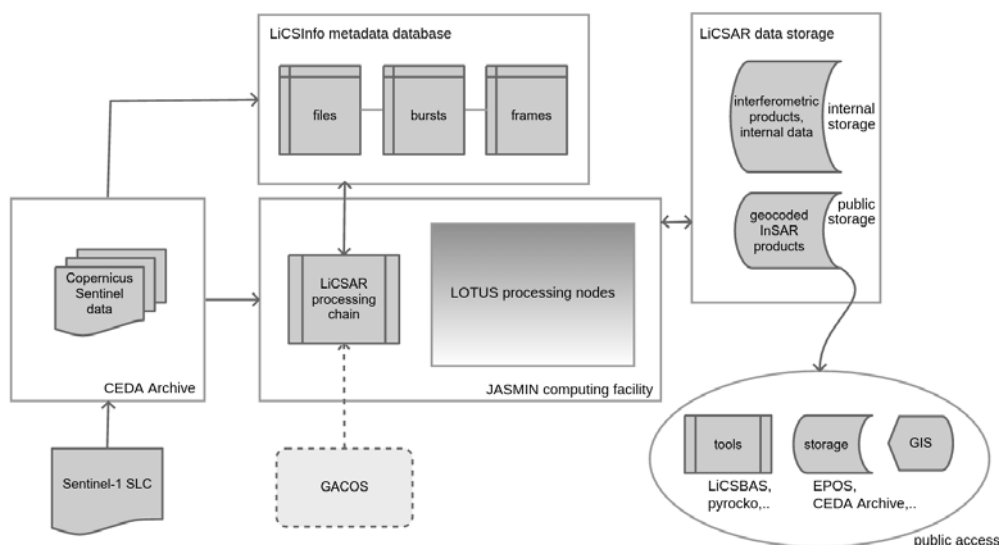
LiCSInfo metadata database

files

bursts

frames

LiCSAR data storage

interferometric products, internal data

internal storage

geocoded InSAR products

public storage

Copernicus Sentinel data

CEDA Archive

LiCSAR processing chain

LOTUS processing nodes

JASMIN computing facility

Sentinel-1 SLC

GACOS

tools

LiCSBAS, pyrocko,..

storage

EPOS, CEDA Archive,..

GIS

public access